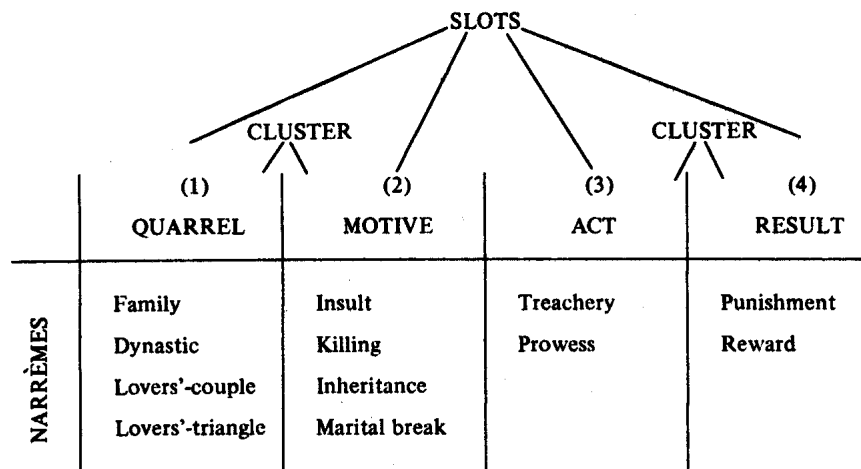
SLOTS

CLUSTER

CLUSTER

| (1) QUARREL | (2) MOTIVE | (3) ACT | (4) RESULT |
|---|---|---|---|
| Family | Insult | Treachery | Punishment |
| Dynastic | Killing | Prowess | Reward |
| Lovers'-couple | Inheritance | | |
| Lovers'-triangle | Marital break | | |

NARRÈMES